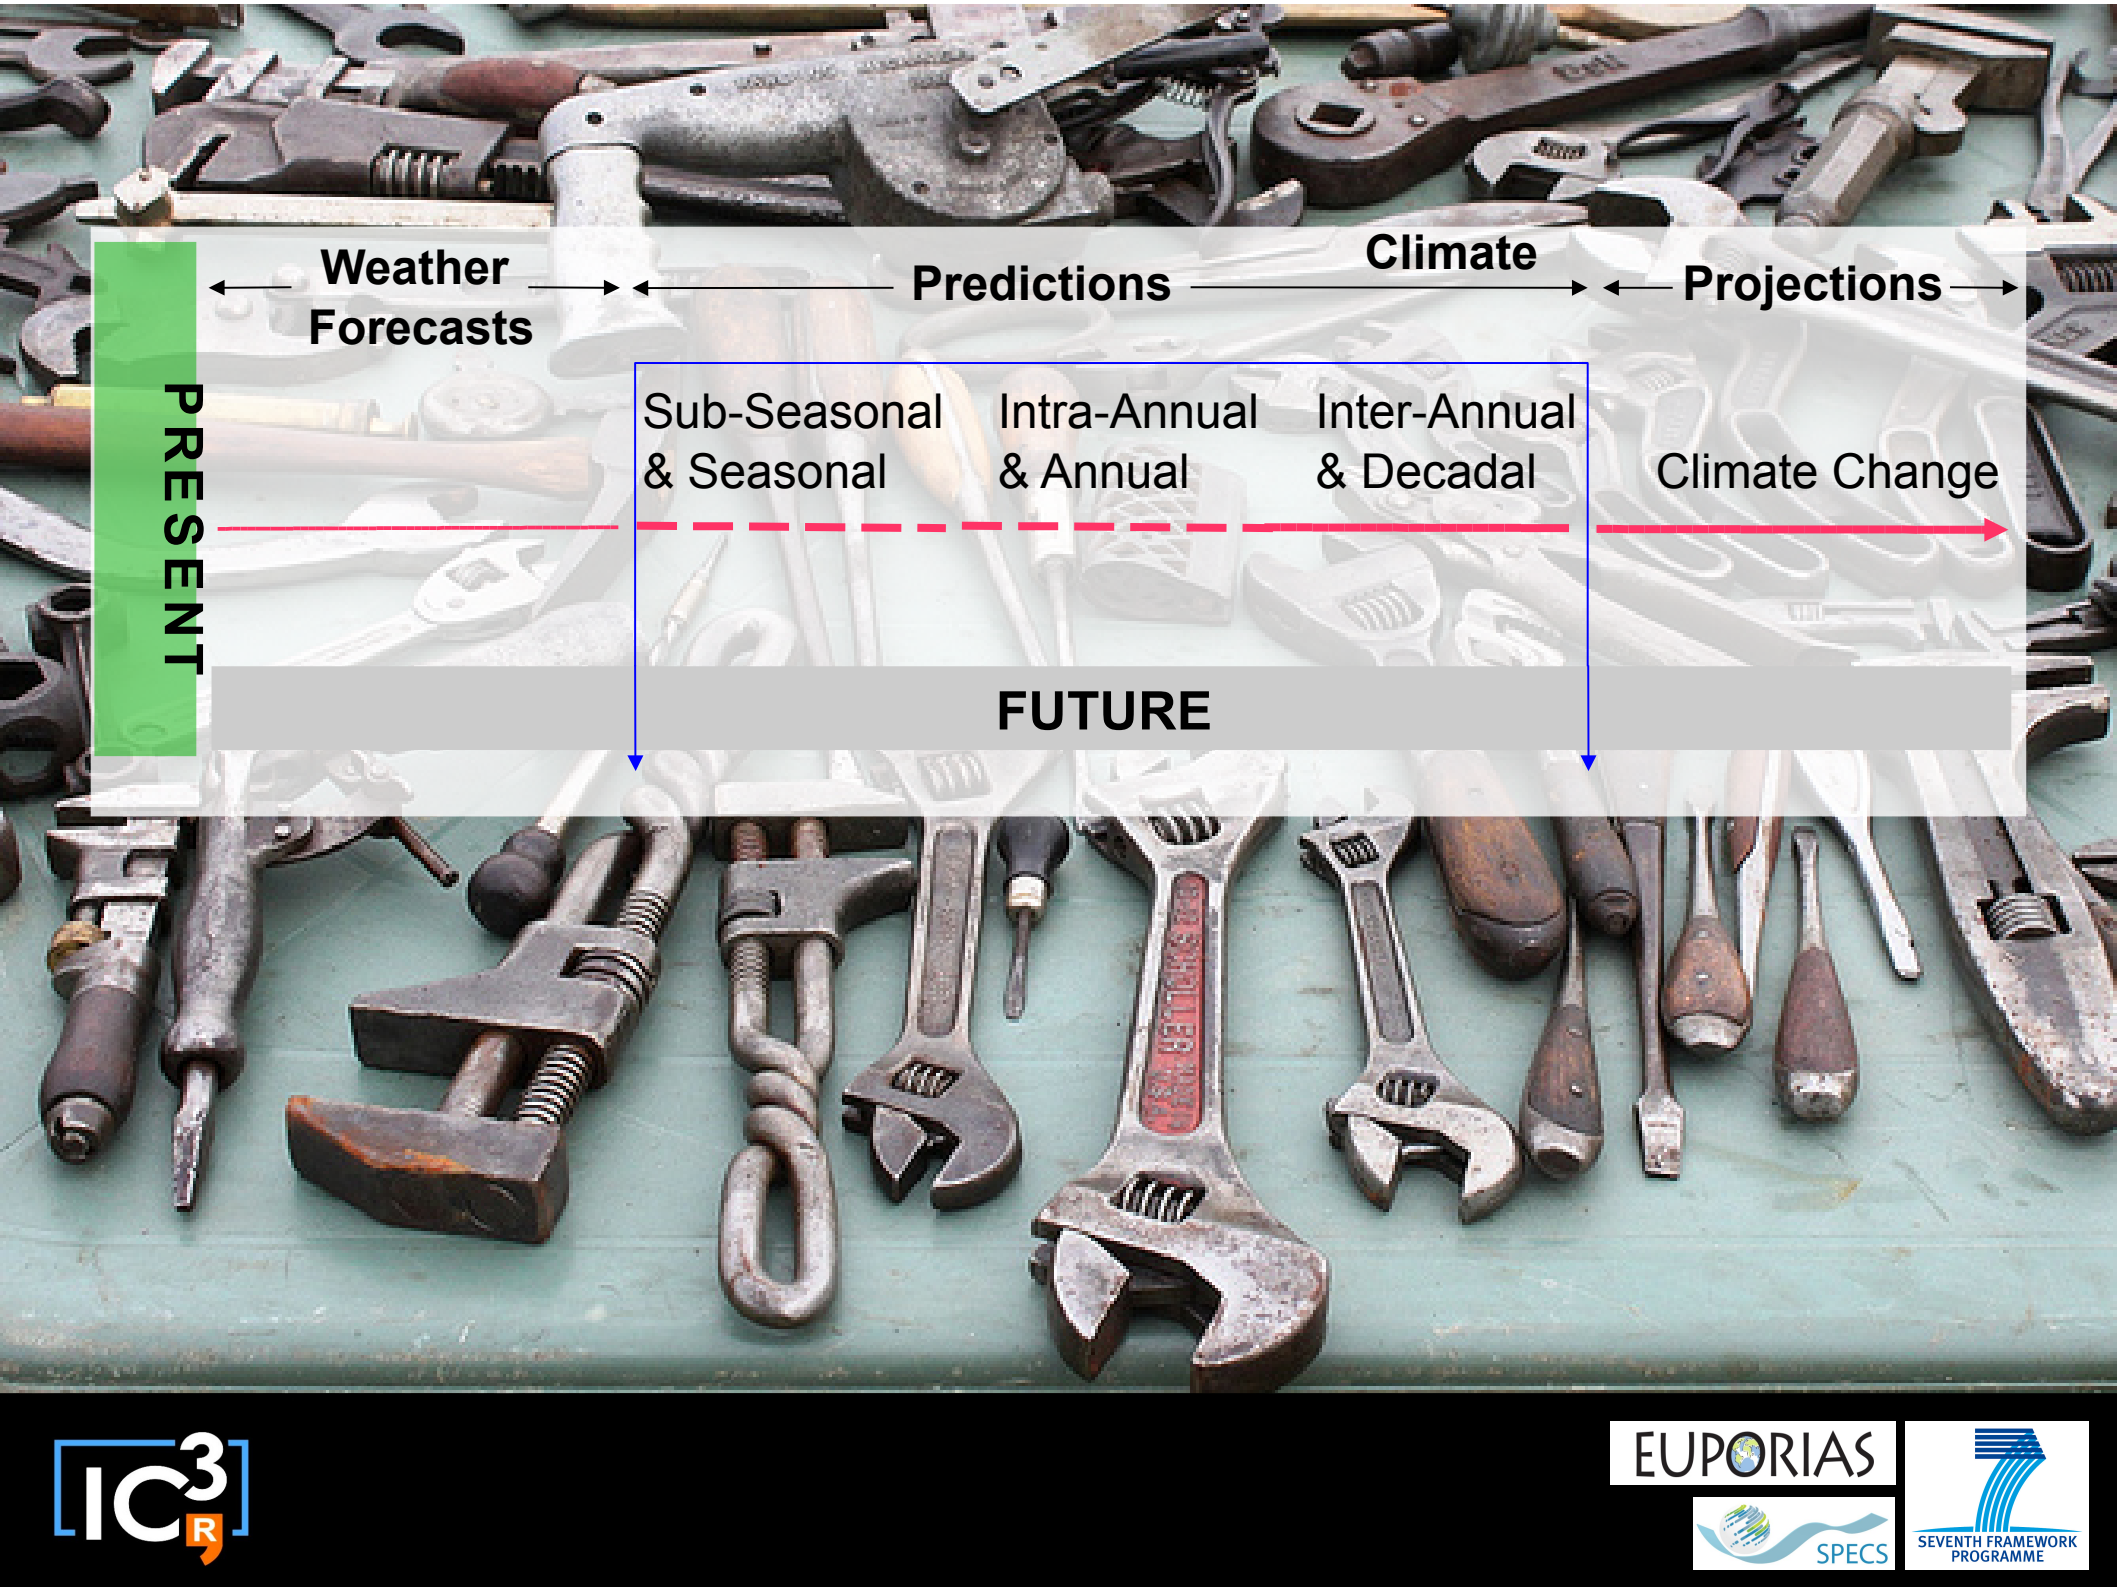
PRESENT

Weather Forecasts

Climate

Predictions

Projections

Sub-Seasonal & Seasonal

Intra-Annual & Annual

Inter-Annual & Decadal

Climate Change

FUTURE

IC3 R

EUPORIAS

SPECS

SEVENTH FRAMEWORK PROGRAMME